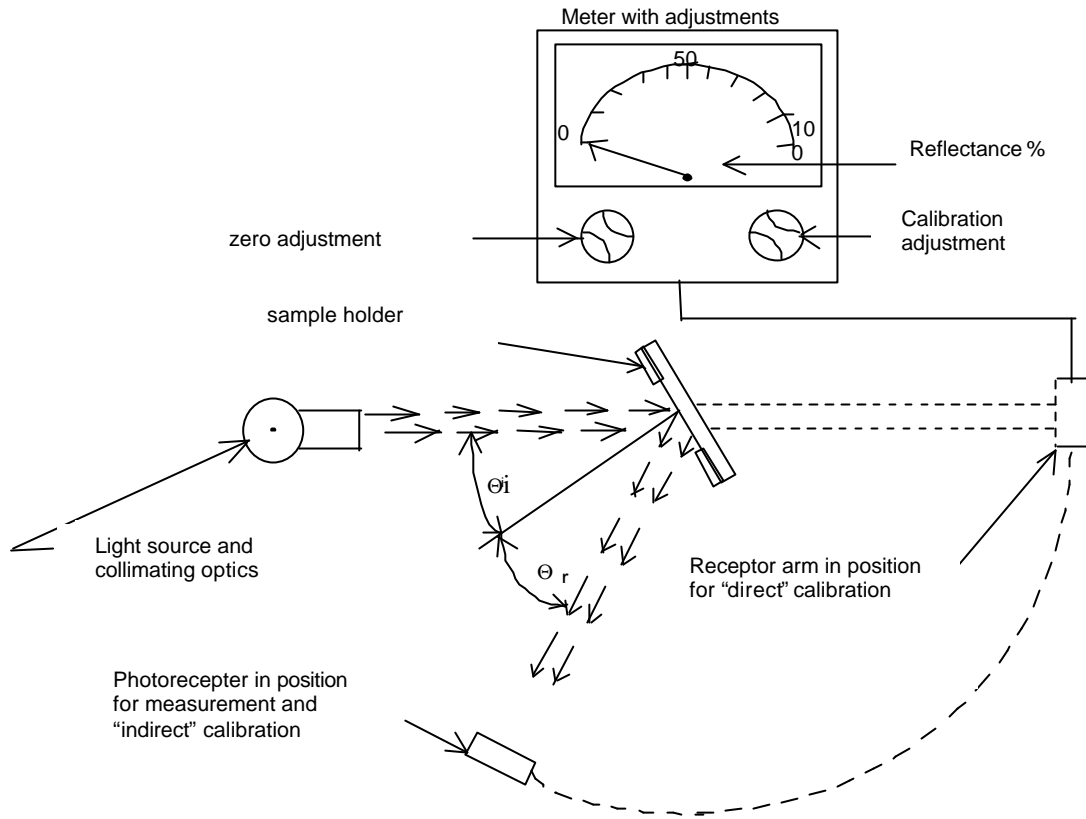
Meter with adjustments

50

0

10
0

Reflectance %

zero adjustment

Calibration adjustment

sample holder

Θi

Θ r

Light source and collimating optics

Receptor arm in position for “direct” calibration

Photorecepter in position for measurement and “indirect” calibration